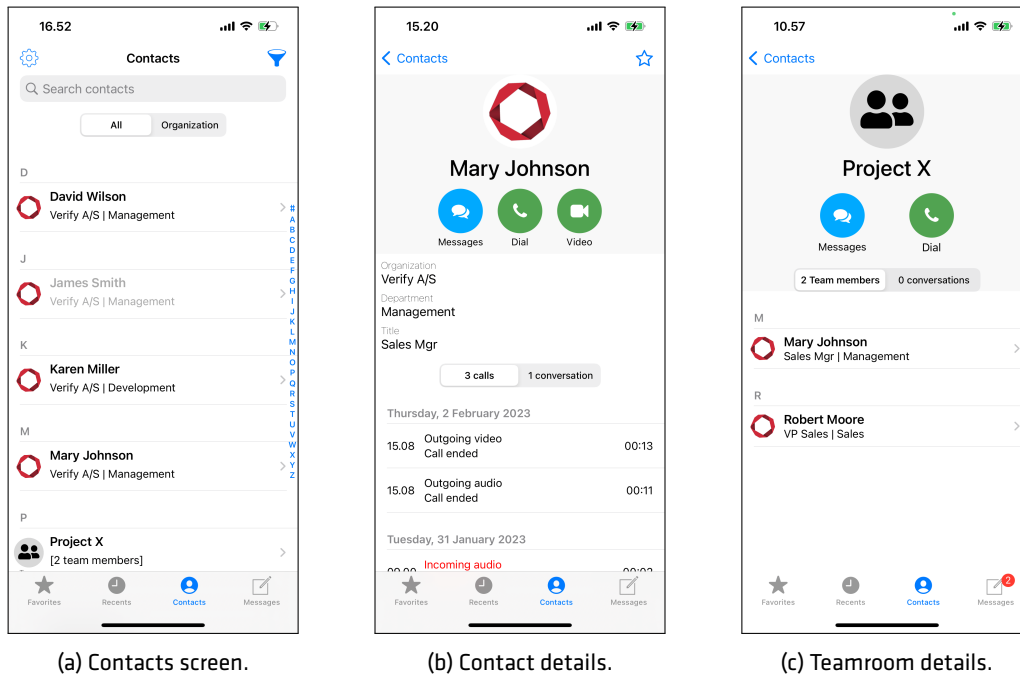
16.52

Contacts

Search contacts

All | Organization

D

David Wilson
Verify A/S | Management

J

James Smith
Verify A/S | Management

K

Karen Miller
Verify A/S | Development

M

Mary Johnson
Verify A/S | Management

P

Project X
[2 team members]

# A B C D E F G H I J K L M N O P Q R S T U V W X Y Z

Favorites | Recents | Contacts | Messages

(a) Contacts screen.

15.20

Contacts

Mary Johnson

Messages | Dial | Video

Organization
Verify A/S

Department
Management

Title
Sales Mgr

3 calls | 1 conversation

Thursday, 2 February 2023

15.08 Outgoing video
Call ended
00:13

15.08 Outgoing audio
Call ended
00:11

Tuesday, 31 January 2023

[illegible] Incoming audio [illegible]

Favorites | Recents | Contacts | Messages

(b) Contact details.

10.57

Contacts

Project X

Messages | Dial

2 Team members | 0 conversations

M

Mary Johnson
Sales Mgr | Management

R

Robert Moore
VP Sales | Sales

Favorites | Recents | Contacts | Messages 2

(c) Teamroom details.